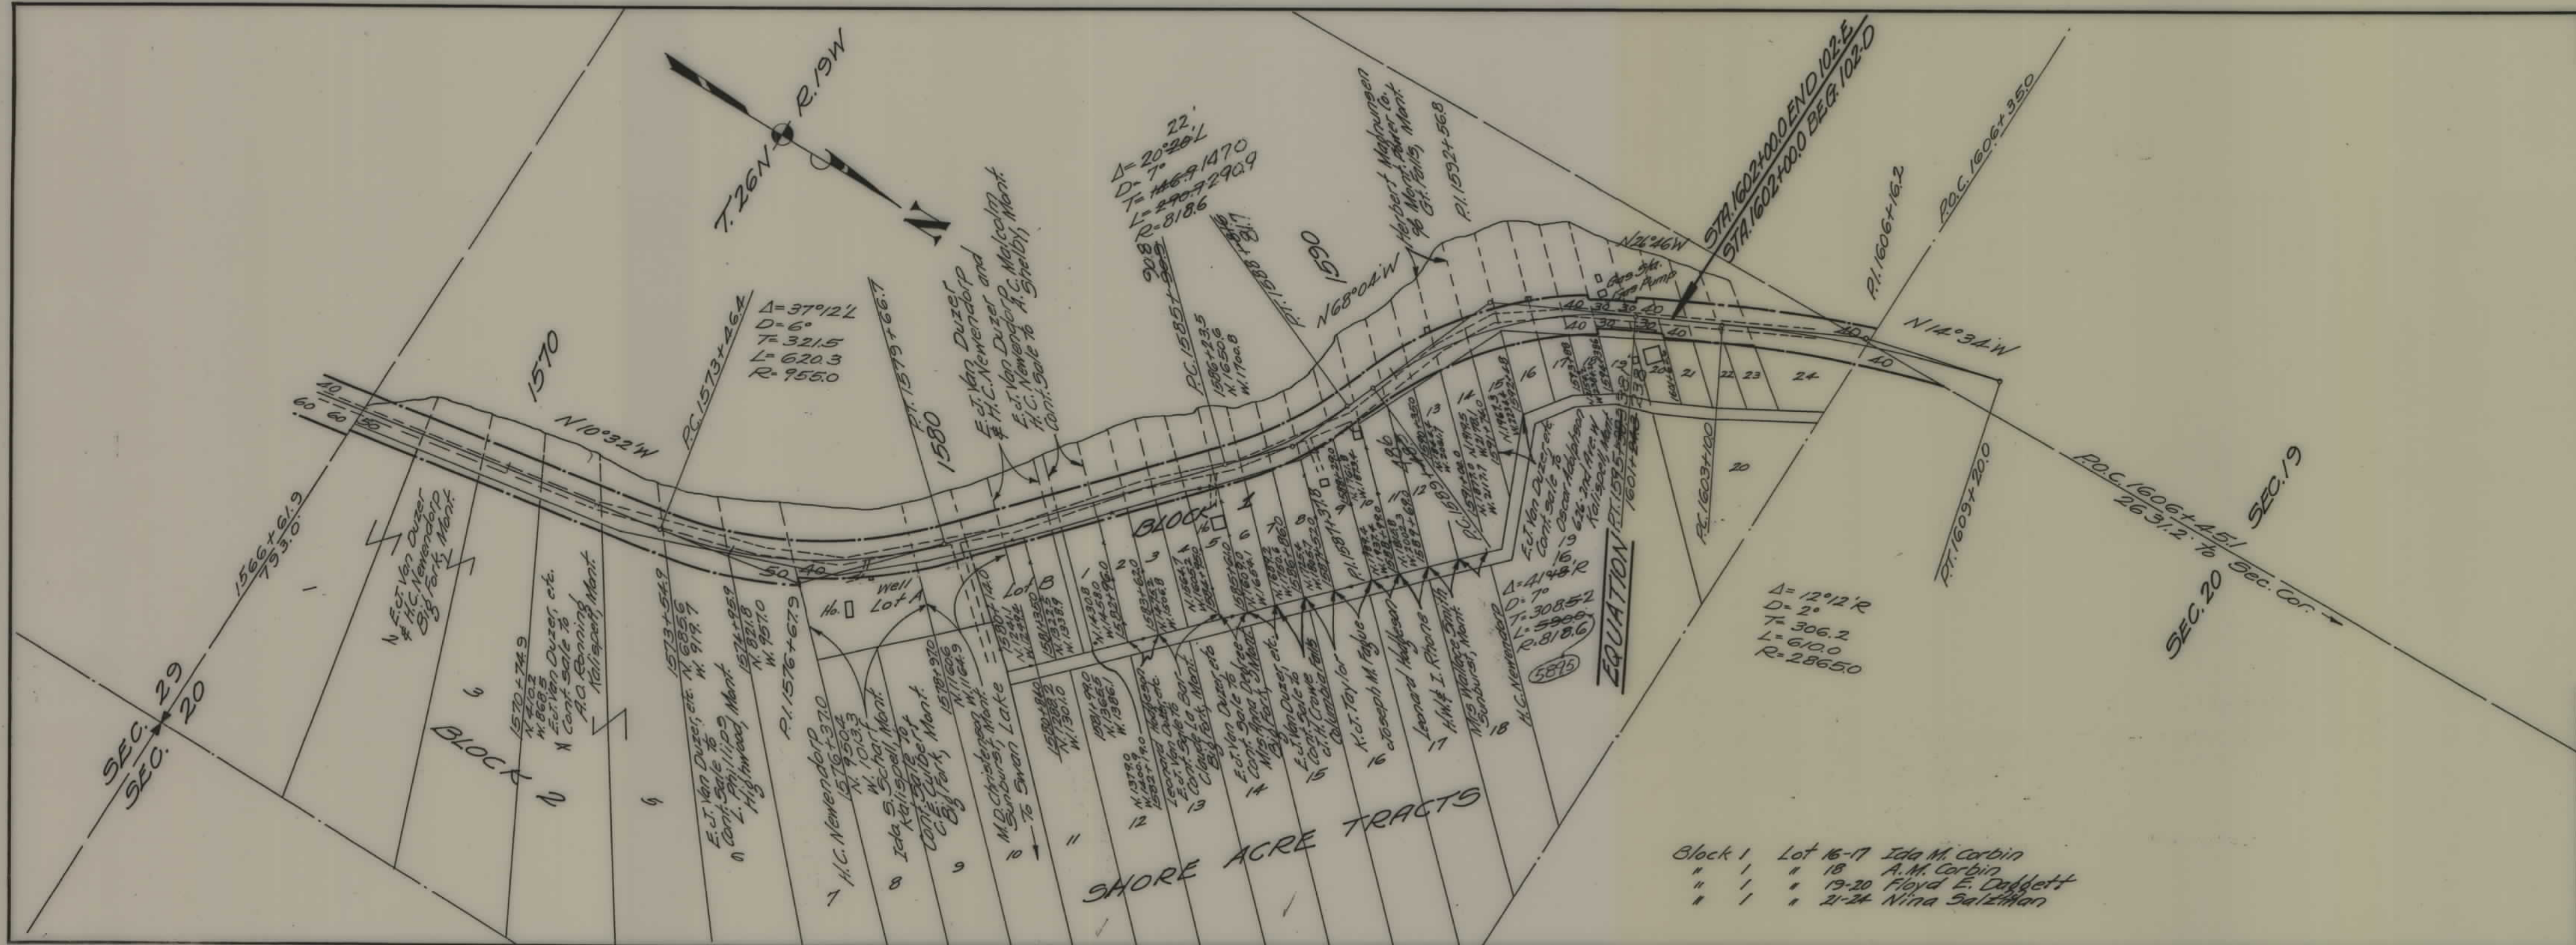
T.26N R.19W

N

Δ= 20°22'L
D= 7°
T= 1470
L= 2909
R= 818.6

STA.1602+00.0 END 102-E
STA.1602+00.0 BEG.102-D

P.C.1606+35.0

P.I.1606+16.2

N 14°34'W

N26°46'W

Herbert Malmusen
Great Falls, Mont.

P.I.1592+56.8

1590

N68°04'W

P.I.1588+

P.C.1585+

1570

N 10°32'W

P.C.1573+46.4

Δ= 37°12'L
D= 6°
T= 321.5
L= 620.3
R= 955.0

P.I.1579+66.7

1580

E.J. Van Duzer
& H.C. Newendorp and
E.J. Van Duzer
H.C. Newendorp, A.C. Malcolm
Cont. Sale to A.C. Shelby, Mont.

1566+61.9
753.0

E.J. Van Duzer
& H.C. Newendorp
Big Fork, Mont.

E.J. Van Duzer, et.
Cont. Sale to
A.O. Renning
Kalispell, Mont.

BLOCK 2

E.J. Van Duzer, et.
Cont. Sale to
L. Phillips
Highwood, Mont.

P.I.1576+67.9

H.C. Newendorp

Ida S. Schell
Kalispell, Mont.
Cont. Sale to
Big Fork, Mont.

M.D. Christensen
Sunburst, Mont.

Swan Lake

Well
Lot A
Lot B

BLOCK 1

Leonard Hagen

E.J. Van Duzer
Cont. Sale to
Big Fork, Mont.

K.J. Taylor

Joseph M. Taylor

Leonard Hagen

H.W. I. Rhone

Mrs. Wallace Smith
Sunburst, Mont.

H.C. Newendorp

P.I.1588+37.8

P.C.1589+

E.J. Van Duzer, et.
Cont. Sale to
Oscar Halverson
Kalispell, Mont.

P.T.1595+
1601+

EQUATION

Δ= 41°48'R
D= 7°
T= 308.5
L= 590.6
R= 818.6

5895

P.C.1603+00

P.T.1609+20.0

Δ= 12°12'R
D= 2°
T= 306.2
L= 610.0
R= 2865.0

P.O.C.1606+45.1
2631.2' to Sec. Cor.

SEC.19
SEC.20

SEC.29
SEC.20

SHORE ACRE TRACTS

Block 1 Lot 16-17 Ida M. Corbin
" 1 " 18 A.M. Corbin
" 1 " 19-20 Floyd E. Daggett
" 1 " 21-24 Nina Salzillan